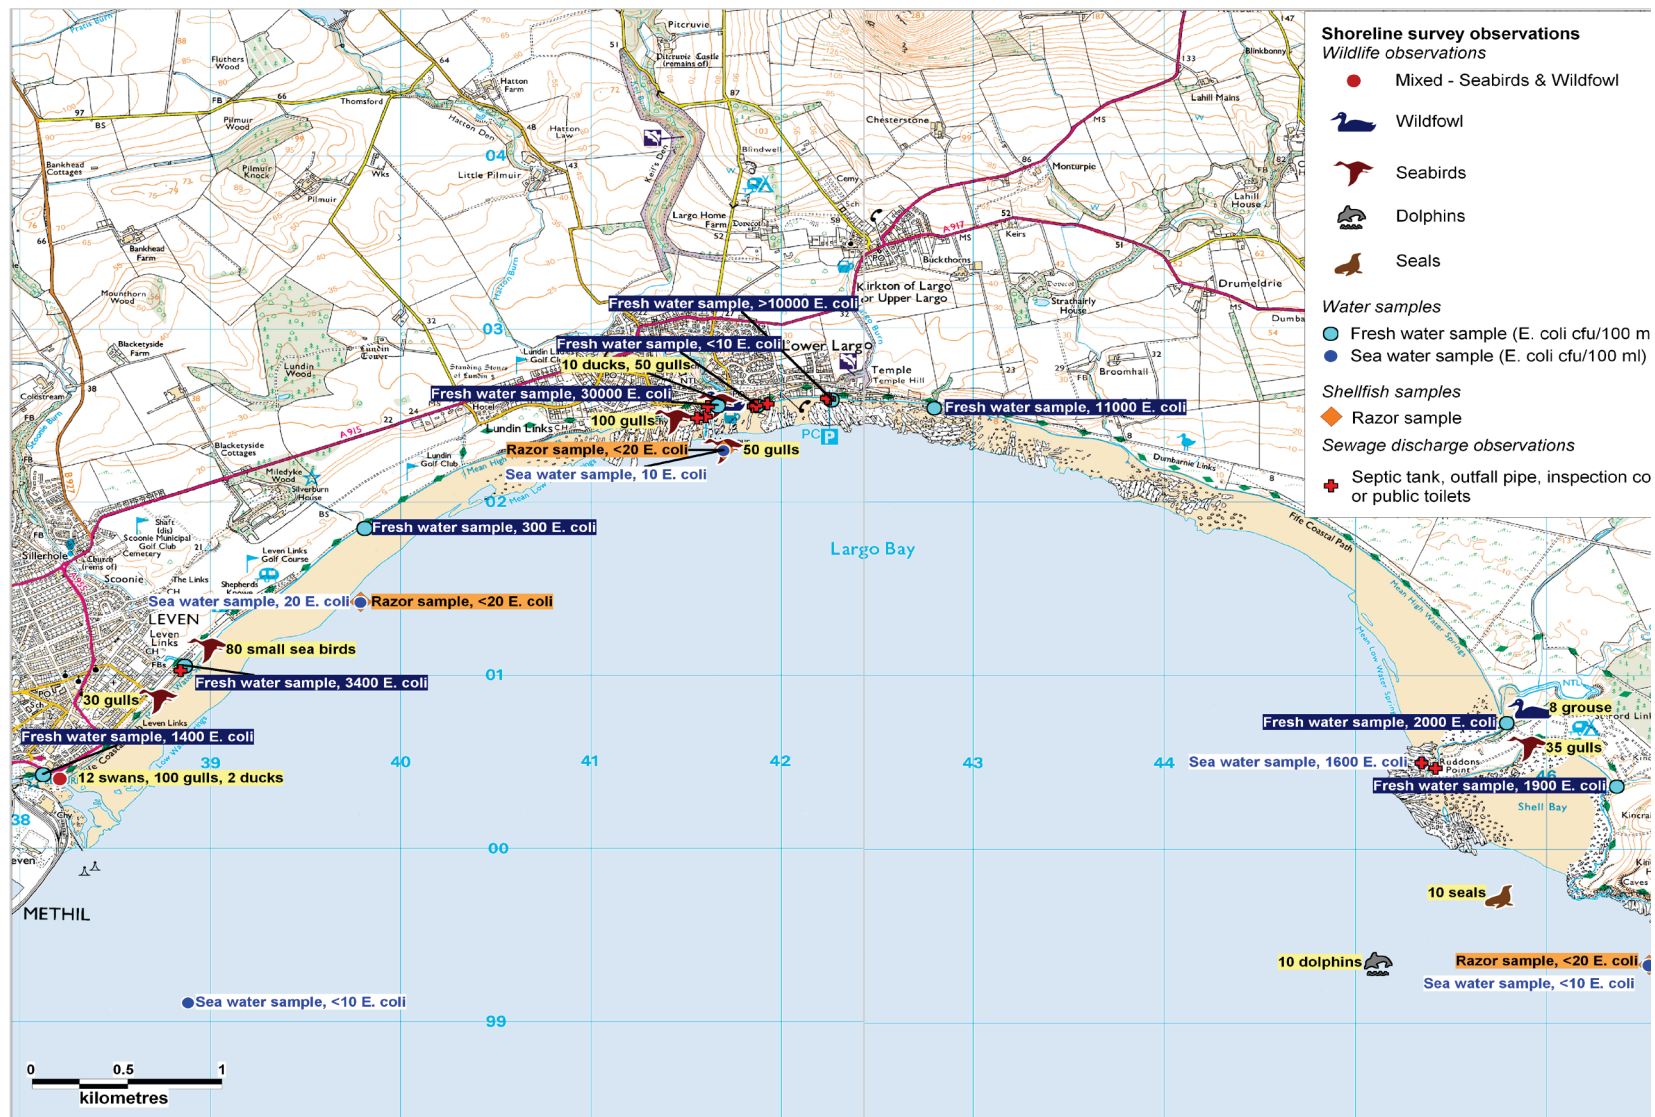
Shoreline survey observations
Wildlife observations
Mixed - Seabirds & Wildfowl
Wildfowl
Seabirds
Dolphins
Seals
Water samples
Fresh water sample (E. coli cfu/100 m
Sea water sample (E. coli cfu/100 ml)
Shellfish samples
Razor sample
Sewage discharge observations
Septic tank, outfall pipe, inspection co or public toilets

Pitcruvie
Fluthers Wood
Hatton Farm
Thomsford
Pilmuir Wood
Hatton Den
Hatton Law
Bankhead Cottages
Pilmuir Knock
Little Pilmuir
Pilmuir
Bankhead Farm
Mountborn Wood
Blacketyside Farm
Lundin Wood
Lundin Tower
Standing Stones
Colestream
Blacketyside Cottages
Milldyke Wood
Silverburn House
Lundin Links
Lundin Golf Club
Shaft (dis)
Scoonie Municipal Golf Club
Church (rems of)
Cemetery
Sillerhole
Scoonie
The Links
Leven Links Golf Course
Shepherds Knowe
LEVEN
Leven Links
METHIL
Blindwell
Largo Home Farm
Dovecot
Chesterstone
Ceres
Montrupie
Keirs
Buckthorns
Kirkton of Largo or Upper Largo
Lower Largo
Temple
Temple Hill
Strathairly House
Drumeldrie
Broomhall
Lahill Mains
Lahill House
Blinkbonny
Dumbarnie Links
Fife Coastal Path
Largo Bay
Shell Bay
Ruddons Point
Kincraig
Caves
A915
A917
PC
P
04
03
02
01
00
99
38
39
40
41
42
43
44
Fresh water sample, >10000 E. coli
Fresh water sample, <10 E. coli
10 ducks, 50 gulls
Fresh water sample, 30000 E. coli
100 gulls
Razor sample, <20 E. coli
50 gulls
Sea water sample, 10 E. coli
Fresh water sample, 11000 E. coli
Fresh water sample, 300 E. coli
Sea water sample, 20 E. coli
Razor sample, <20 E. coli
80 small sea birds
Fresh water sample, 3400 E. coli
30 gulls
Fresh water sample, 1400 E. coli
12 swans, 100 gulls, 2 ducks
Sea water sample, <10 E. coli
8 grouse
Fresh water sample, 2000 E. coli
35 gulls
Sea water sample, 1600 E. coli
Fresh water sample, 1900 E. coli
10 seals
10 dolphins
Razor sample, <20 E. coli
Sea water sample, <10 E. coli
0 0.5 1
kilometres